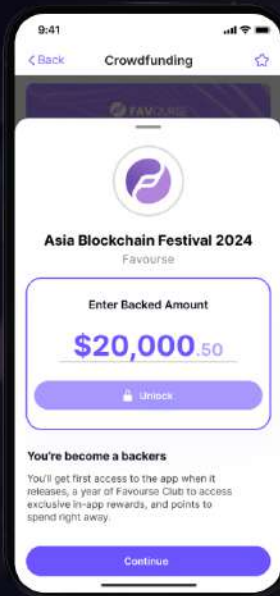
9:41

< Back
Crowdfunding

FAVOURSE

Asia Blockchain Festival 2024
Favourse

Enter Backed Amount
$20,000.50

Unlock

You're become a backers
You'll get first access to the app when it releases, a year of Favourse Club to access exclusive in-app rewards, and points to spend right away.

Continue